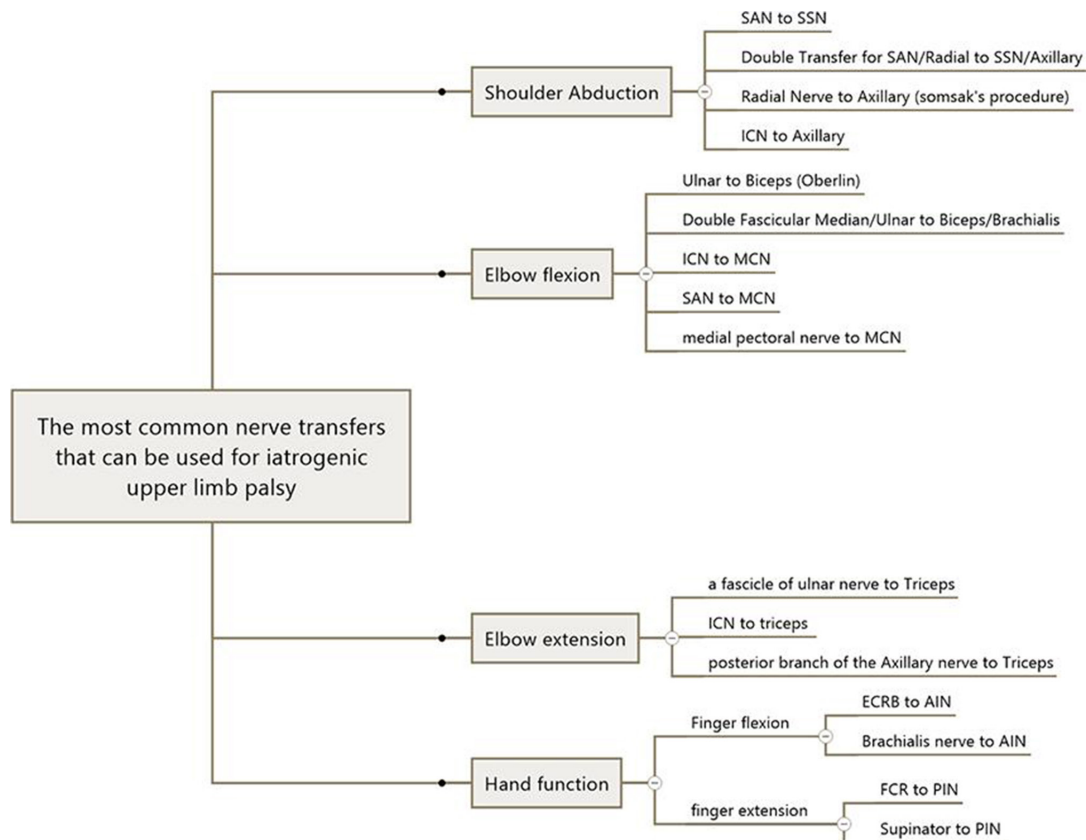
The most common nerve transfers that can be used for iatrogenic upper limb palsy

Shoulder Abduction

SAN to SSN

Double Transfer for SAN/Radial to SSN/Axillary

Radial Nerve to Axillary (somsak's procedure)

ICN to Axillary

Elbow flexion

Ulnar to Biceps (Oberlin)

Double Fascicular Median/Ulnar to Biceps/Brachialis

ICN to MCN

SAN to MCN

medial pectoral nerve to MCN

Elbow extension

a fascicle of ulnar nerve to Triceps

ICN to triceps

posterior branch of the Axillary nerve to Triceps

Hand function

Finger flexion

ECRB to AIN

Brachialis nerve to AIN

finger extension

FCR to PIN

Supinator to PIN